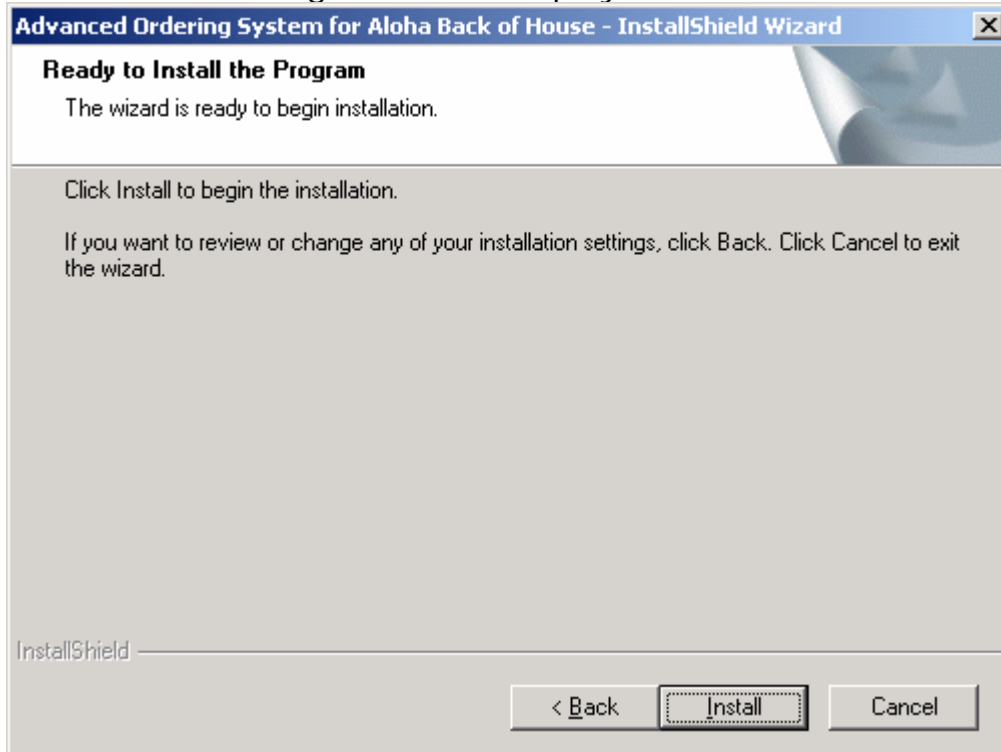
Advanced Ordering System for Aloha Back of House - InstallShield Wizard

Ready to Install the Program

The wizard is ready to begin installation.

Click Install to begin the installation.

If you want to review or change any of your installation settings, click Back. Click Cancel to exit the wizard.

InstallShield

< Back

Install

Cancel